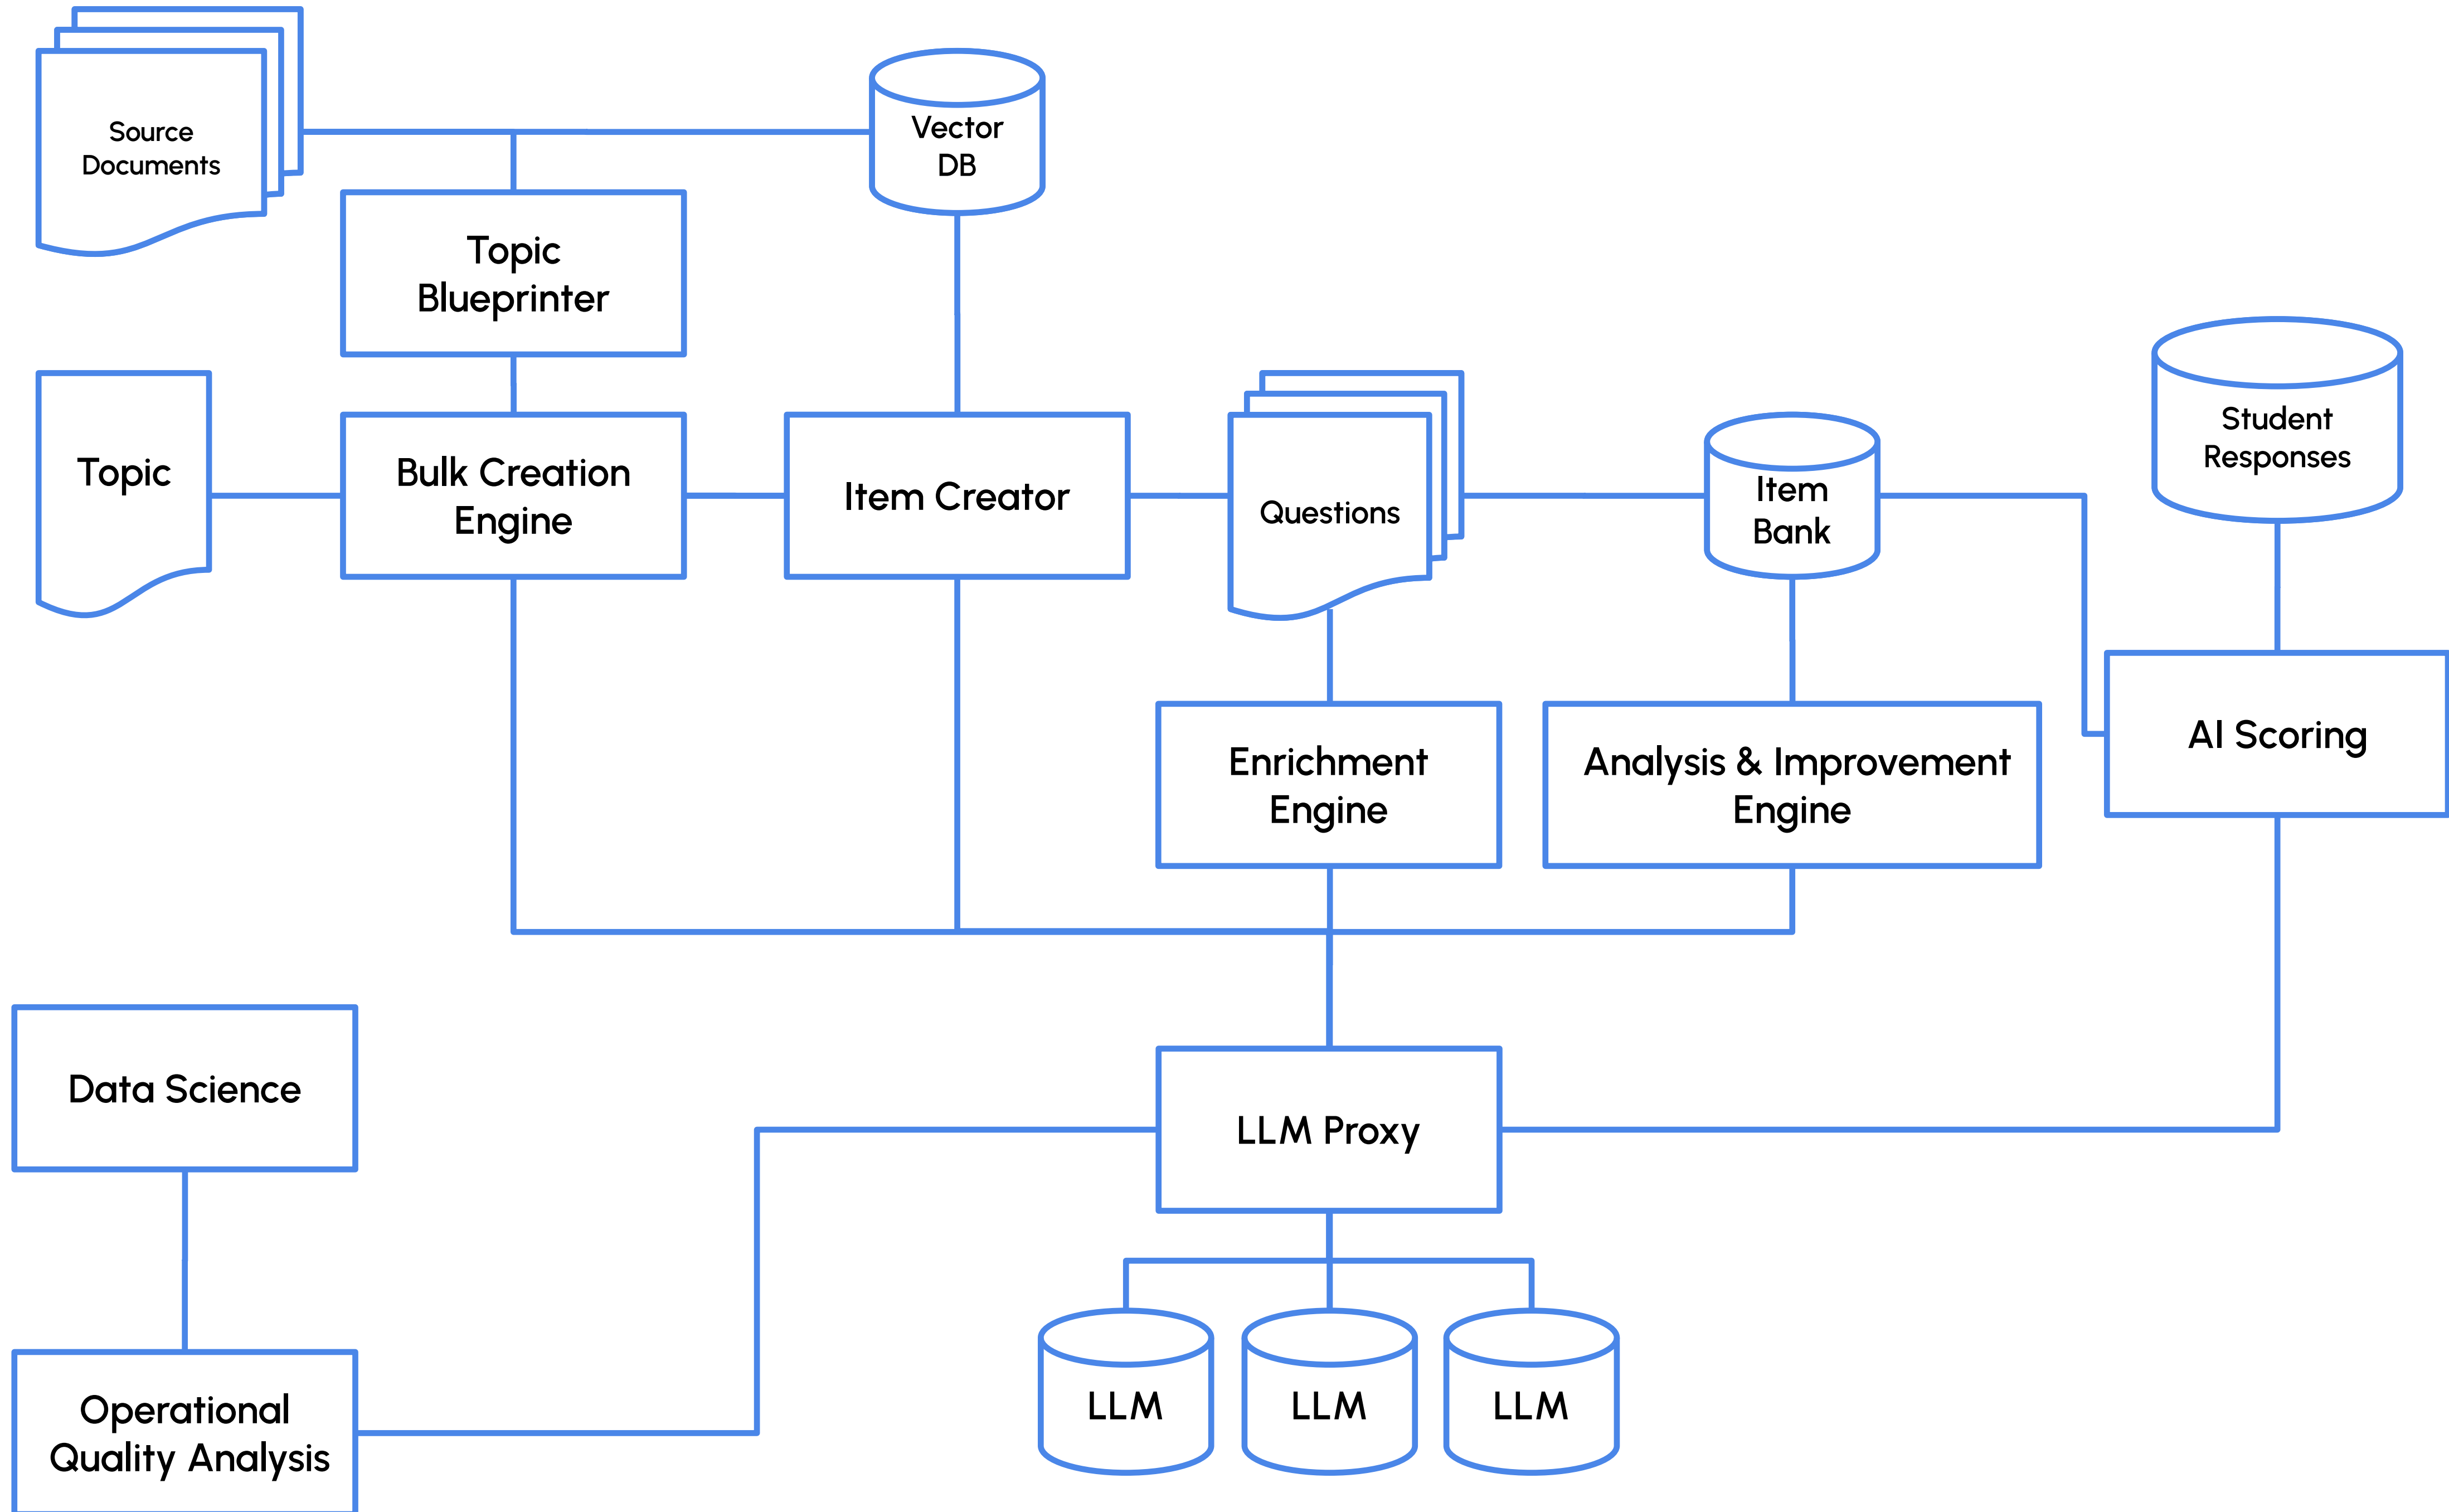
Source Documents

Vector DB

Topic Blueprinter

Topic

Bulk Creation Engine

Item Creator

Questions

Item Bank

Student Responses

Enrichment Engine

Analysis & Improvement Engine

AI Scoring

Data Science

LLM Proxy

Operational Quality Analysis

LLM

LLM

LLM